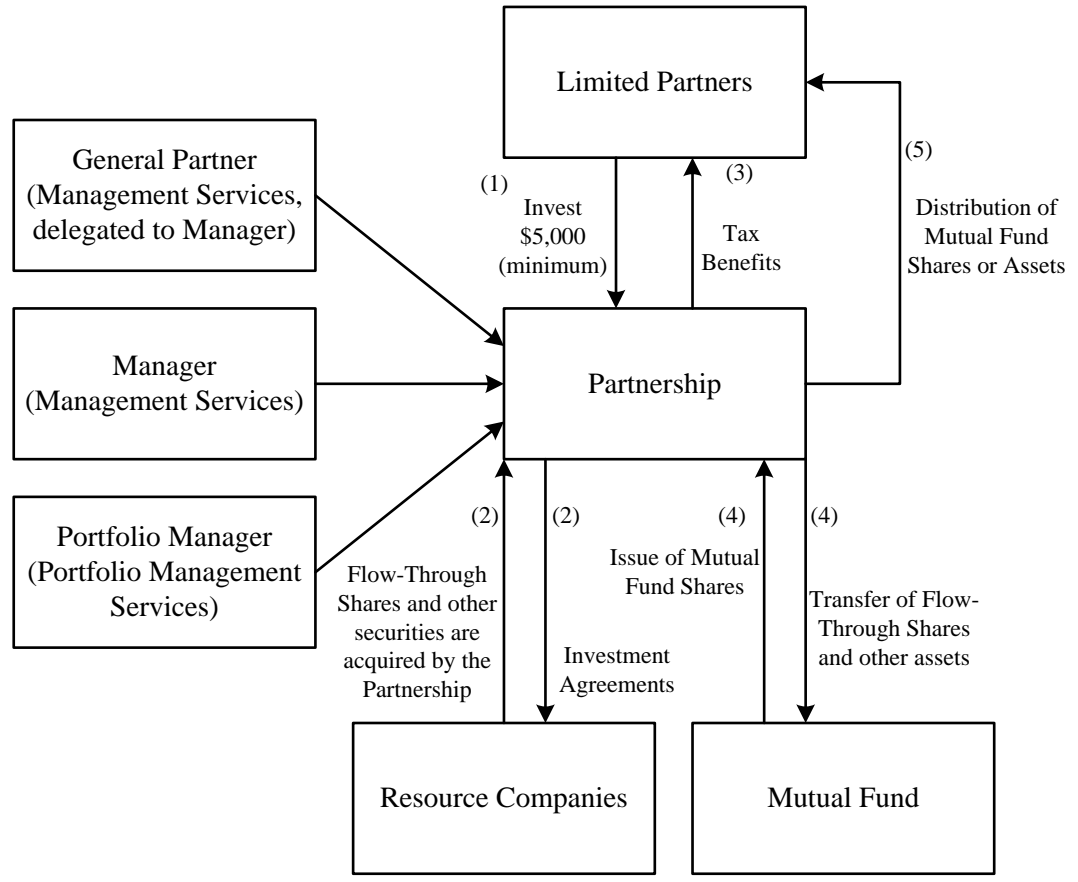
Limited Partners

General Partner (Management Services, delegated to Manager)

(1) Invest \$5,000 (minimum)

(3) Tax Benefits

(5) Distribution of Mutual Fund Shares or Assets

Manager (Management Services)

Partnership

Portfolio Manager (Portfolio Management Services)

(2) Flow-Through Shares and other securities are acquired by the Partnership

(2) Investment Agreements

(4) Issue of Mutual Fund Shares

(4) Transfer of Flow-Through Shares and other assets

Resource Companies

Mutual Fund